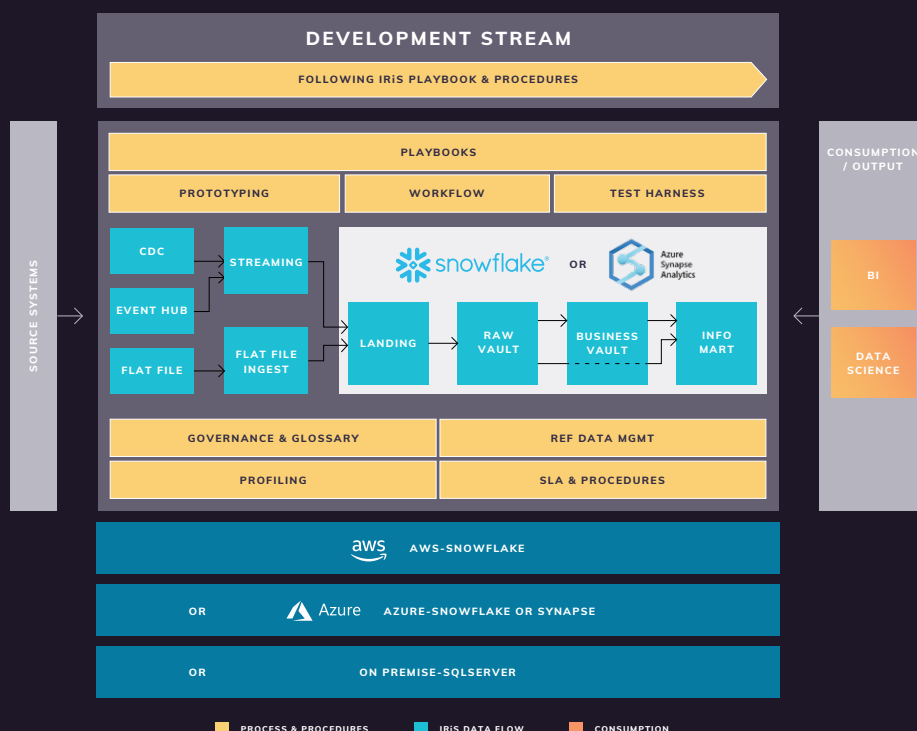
DEVELOPMENT STREAM

FOLLOWING IRiS PLAYBOOK & PROCEDURES

SOURCE SYSTEMS

PLAYBOOKS

PROTOTYPING

WORKFLOW

TEST HARNESS

CONSUMPTION / OUTPUT

CDC

EVENT HUB

FLAT FILE

STREAMING

FLAT FILE INGEST

snowflake

OR

Azure Synapse Analytics

LANDING

RAW VAULT

BUSINESS VAULT

INFO MART

BI

DATA SCIENCE

GOVERNANCE & GLOSSARY

REF DATA MGMT

PROFILING

SLA & PROCEDURES

aws

AWS-SNOWFLAKE

OR

Azure

AZURE-SNOWFLAKE OR SYNAPSE

OR

ON PREMISE-SQLSERVER

PROCESS & PROCEDURES

IRiS DATA FLOW

CONSUMPTION